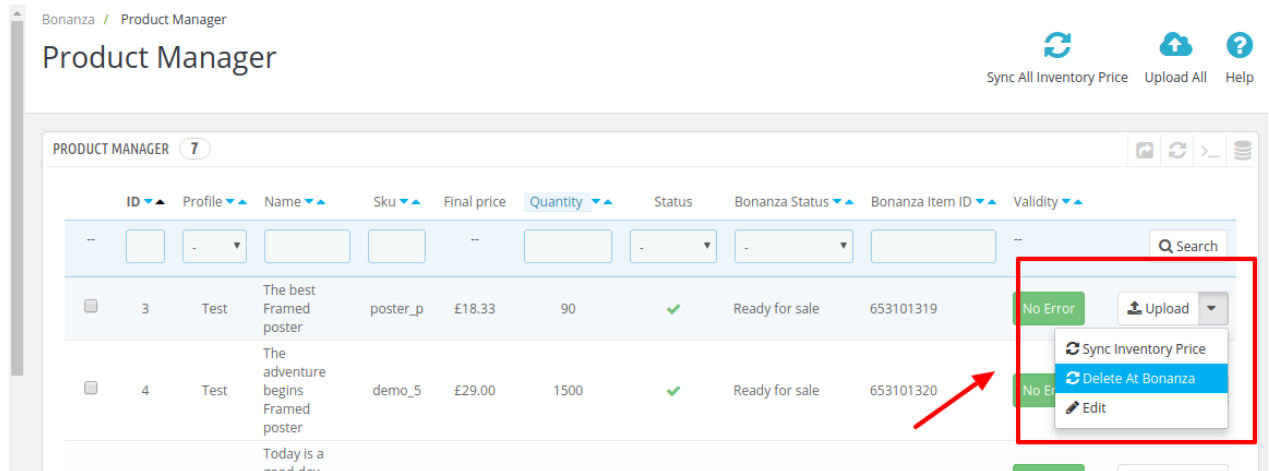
Bonanza / Product Manager

Product Manager

Sync All Inventory Price Upload All Help

PRODUCT MANAGER 7

| | ID | Profile | Name | Sku | Final price | Quantity | Status | Bonanza Status | Bonanza Item ID | Validity | |
|---|---|---|---|---|---|---|---|---|---|---|---|
| -- | | - | | | -- | | - | - | | -- | Search |
| | 3 | Test | The best Framed poster | poster_p | £18.33 | 90 | | Ready for sale | 653101319 | No Error | Upload |
| | 4 | Test | The adventure begins Framed poster | demo_5 | £29.00 | 1500 | | Ready for sale | 653101320 | No Er | |
| | | | Today is a good day | | | | | | | | |

Sync Inventory Price
Delete At Bonanza
Edit